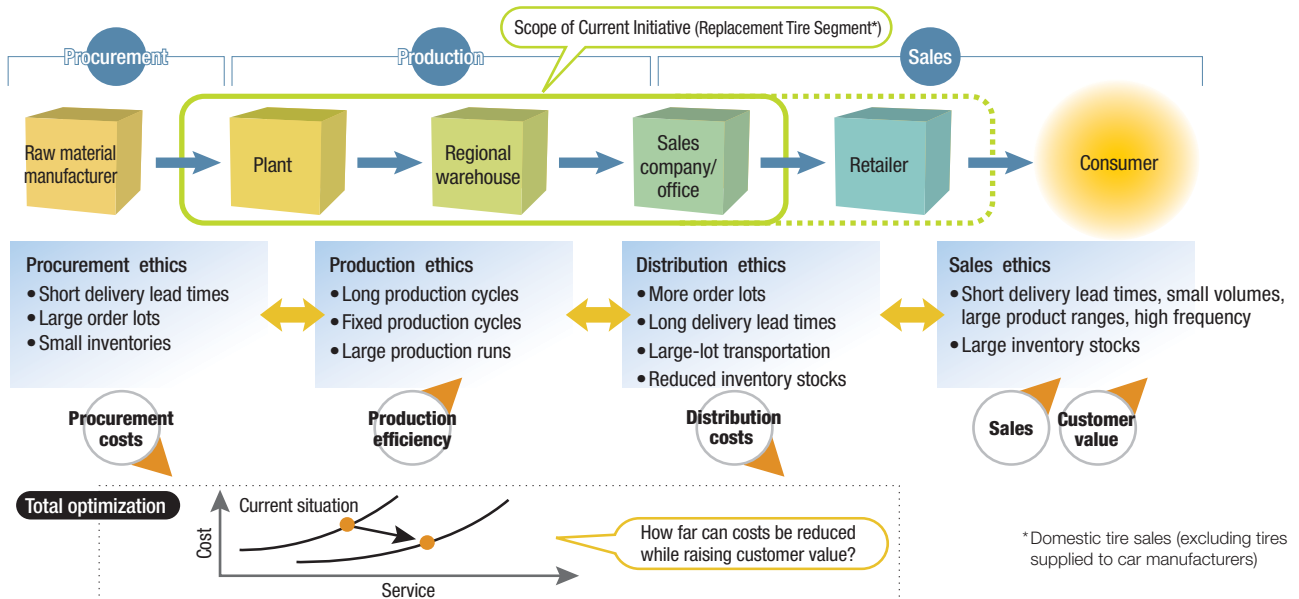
Scope of Current Initiative (Replacement Tire Segment*)

Procurement

Production

Sales

Raw material manufacturer

Plant

Regional warehouse

Sales company/ office

Retailer

Consumer

Procurement ethics
• Short delivery lead times
• Large order lots
• Small inventories

Production ethics
• Long production cycles
• Fixed production cycles
• Large production runs

Distribution ethics
• More order lots
• Long delivery lead times
• Large-lot transportation
• Reduced inventory stocks

Sales ethics
• Short delivery lead times, small volumes, large product ranges, high frequency
• Large inventory stocks

Procurement costs

Production efficiency

Distribution costs

Sales

Customer value

Total optimization

Current situation

Cost

Service

How far can costs be reduced while raising customer value?

*Domestic tire sales (excluding tires supplied to car manufacturers)